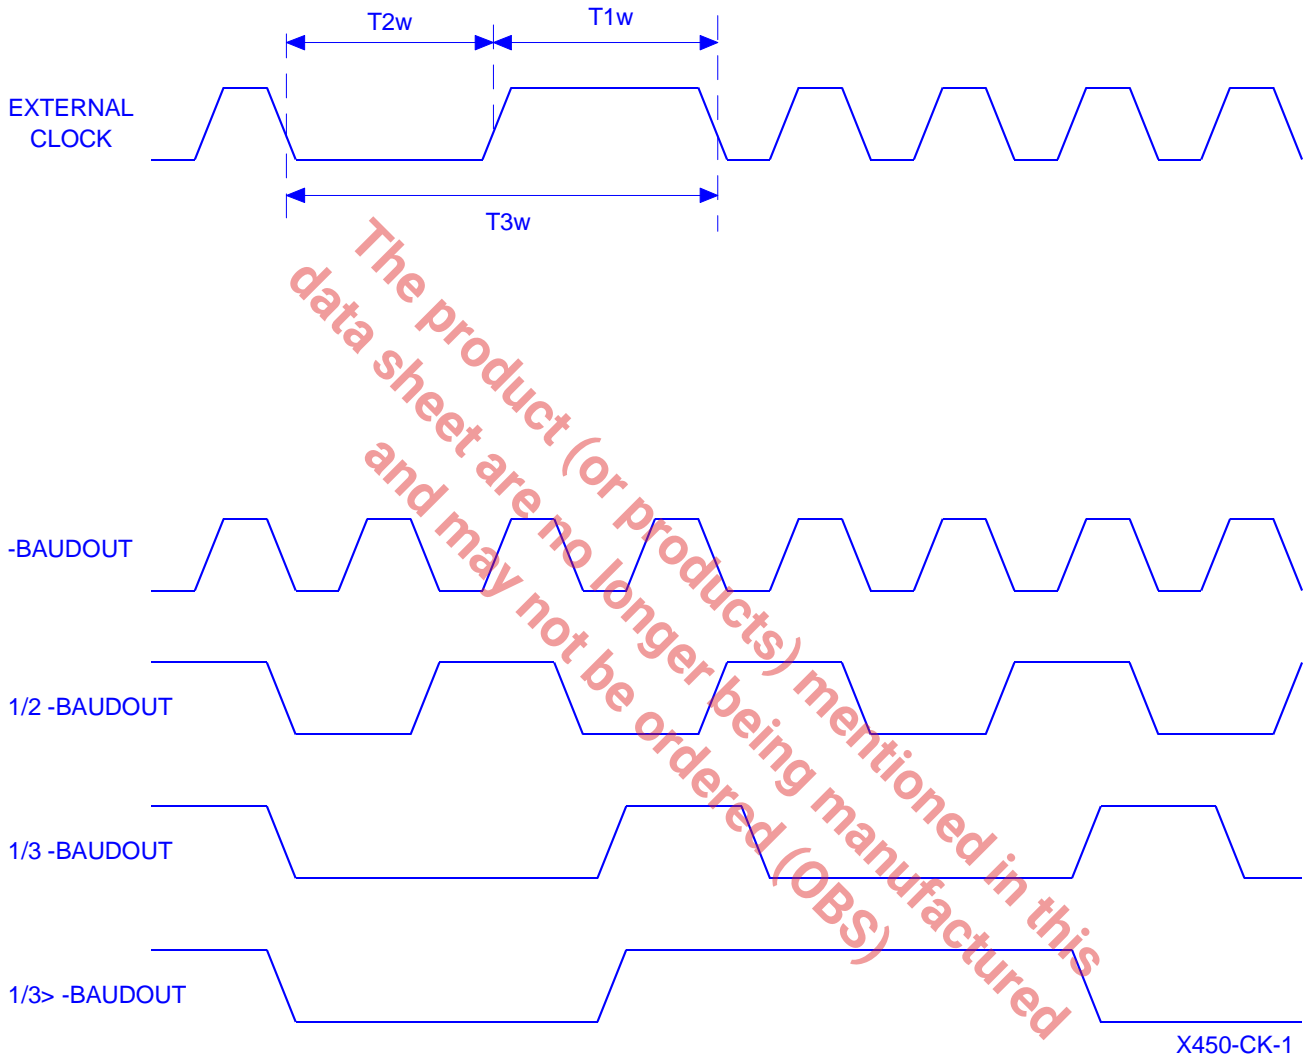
T2w

T1w

EXTERNAL CLOCK

T3w

The product (or products) mentioned in this data sheet are no longer being manufactured and may not be ordered (OBS)

-BAUDOUT

1/2 -BAUDOUT

1/3 -BAUDOUT

1/3> -BAUDOUT

X450-CK-1